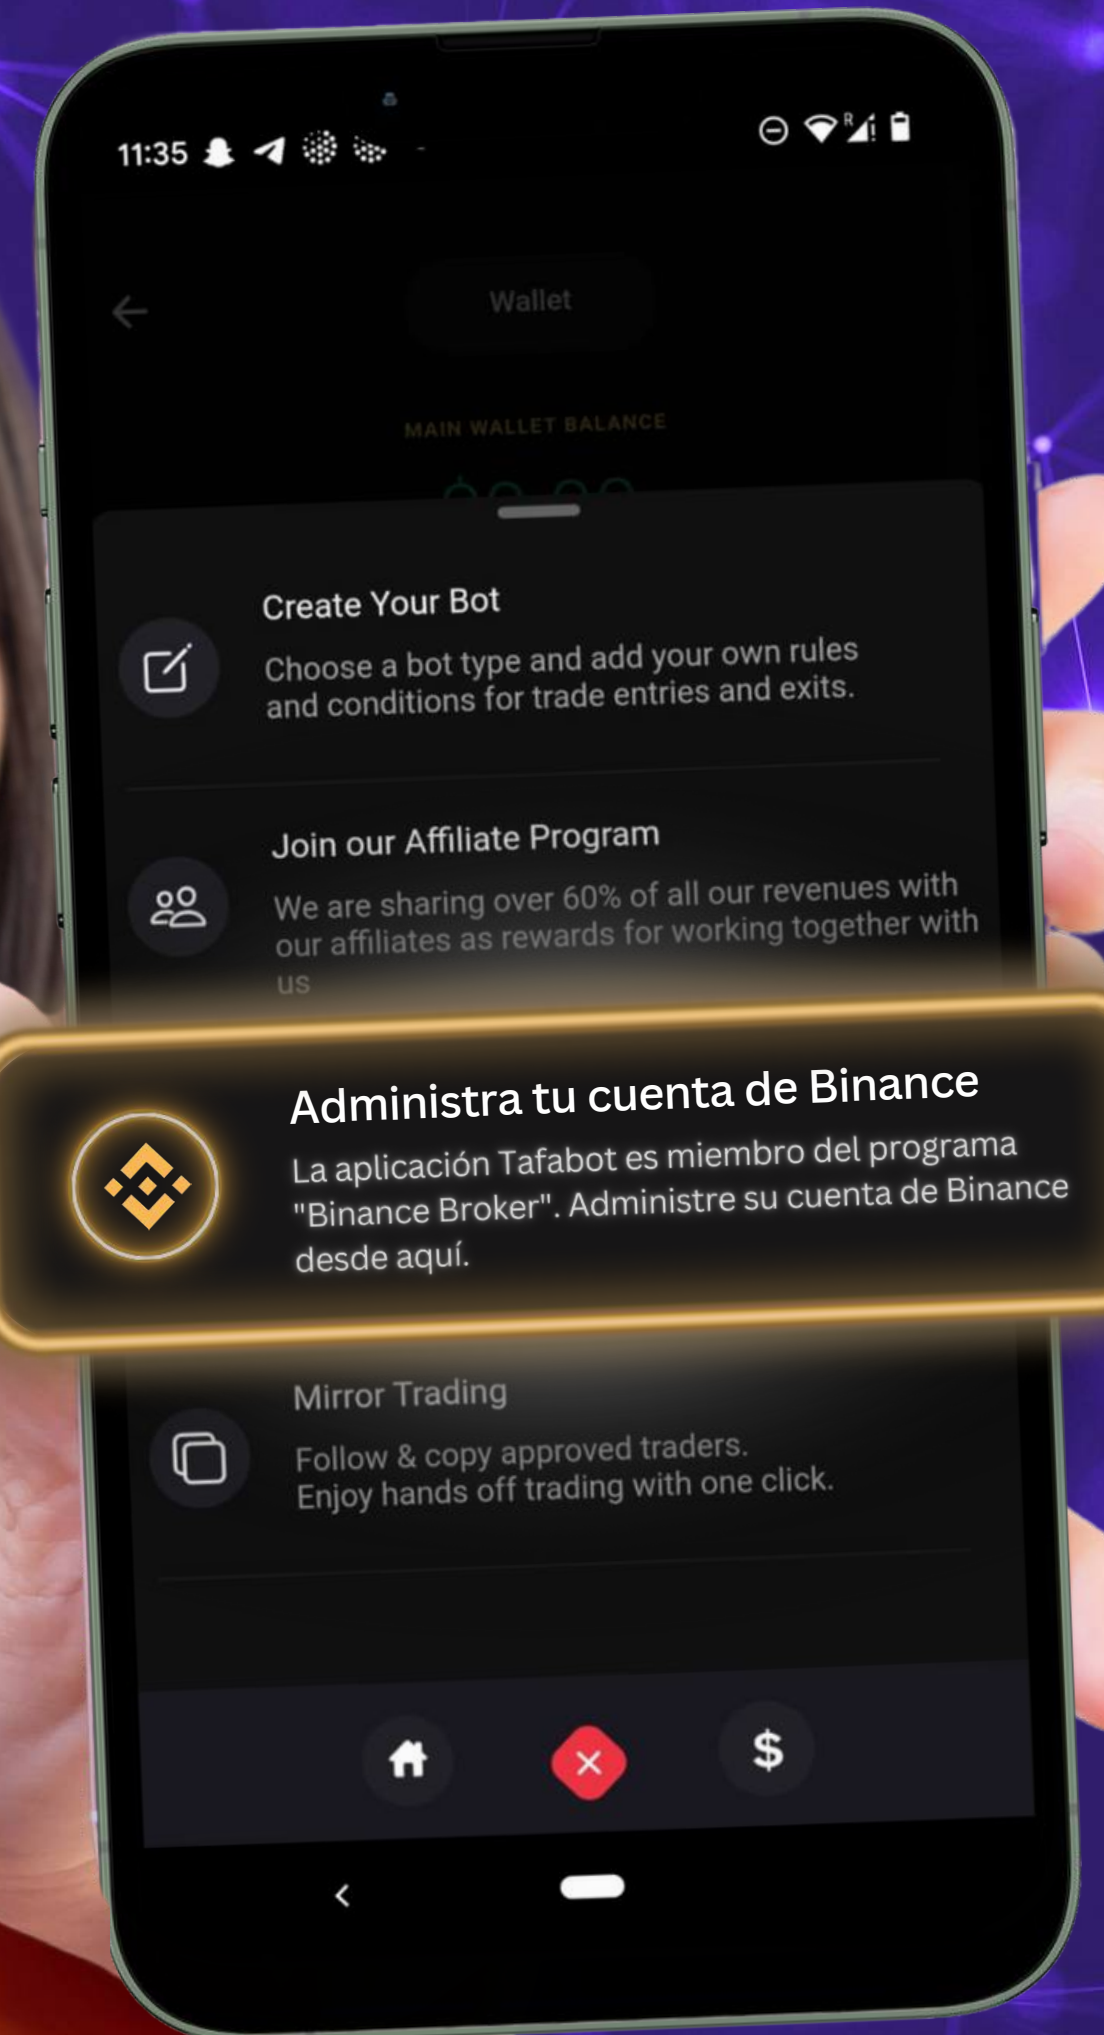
11:35

Wallet

MAIN WALLET BALANCE

Create Your Bot

Choose a bot type and add your own rules and conditions for trade entries and exits.

Join our Affiliate Program

We are sharing over 60% of all our revenues with our affiliates as rewards for working together with us

Administra tu cuenta de Binance

La aplicación Tafabot es miembro del programa "Binance Broker". Administre su cuenta de Binance desde aquí.

Mirror Trading

Follow & copy approved traders.
Enjoy hands off trading with one click.

$